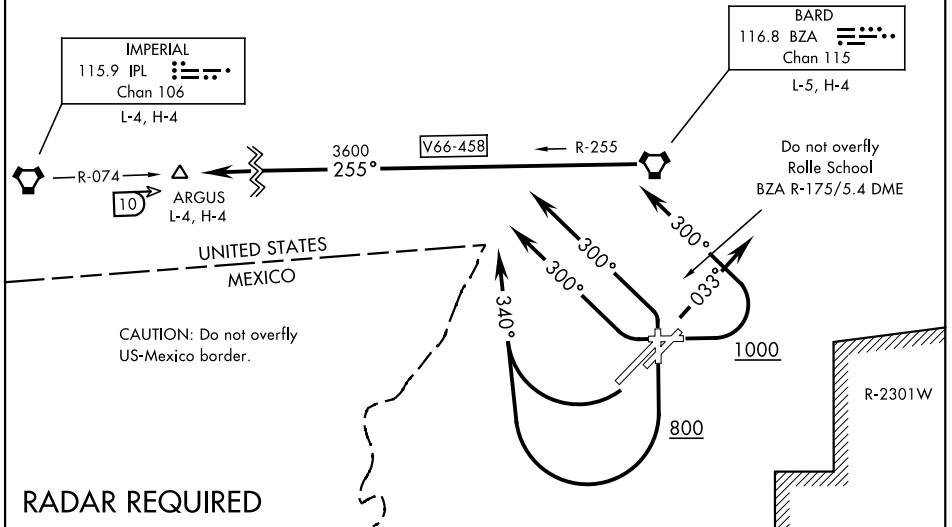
IMPERIAL
115.9 IPL
Chan 106
L-4, H-4

BARD
116.8 BZA
Chan 115
L-5, H-4

R-074

ARGUS
L-4, H-4

10

3600
255°

V66-458

R-255

Do not overfly
Rolle School
BZA R-175/5.4 DME

300°

300°

300°

033°

340°

UNITED STATES
MEXICO

CAUTION: Do not overfly
US-Mexico border.

1000

800

R-2301W

RADAR REQUIRED